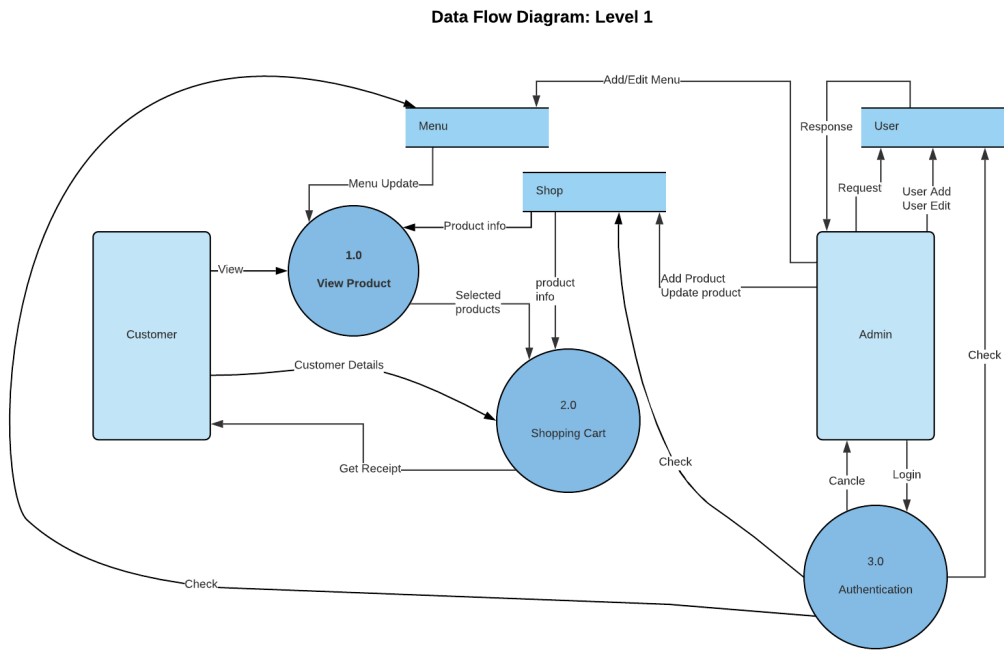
Data Flow Diagram: Level 1

Add/Edit Menu

Menu

Response

User

Request

User Add
User Edit

Menu Update

Shop

Product info

1.0

View Product

View

Customer

product info

Selected products

Add Product
Update product

Admin

Customer Details

2.0

Shopping Cart

Check

Get Receipt

Check

Cancle

Login

3.0

Authentication

Check